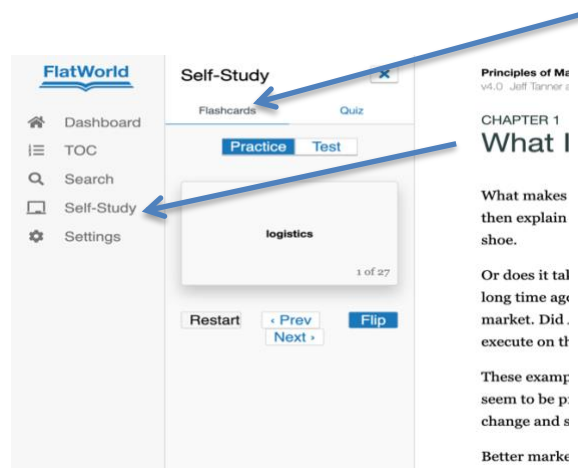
FlatWorld

Dashboard

TOC

Search

Self-Study

Settings

Self-Study

×

Flashcards

Quiz

Practice

Test

logistics

1 of 27

Restart

‹ Prev

Next ›

Flip

Principles of Ma

v4.0 Jeff Tanner a

CHAPTER 1

What I

What makes then explain shoe.

Or does it tal long time ago market. Did execute on th

These examp seem to be p change and s

Better marke